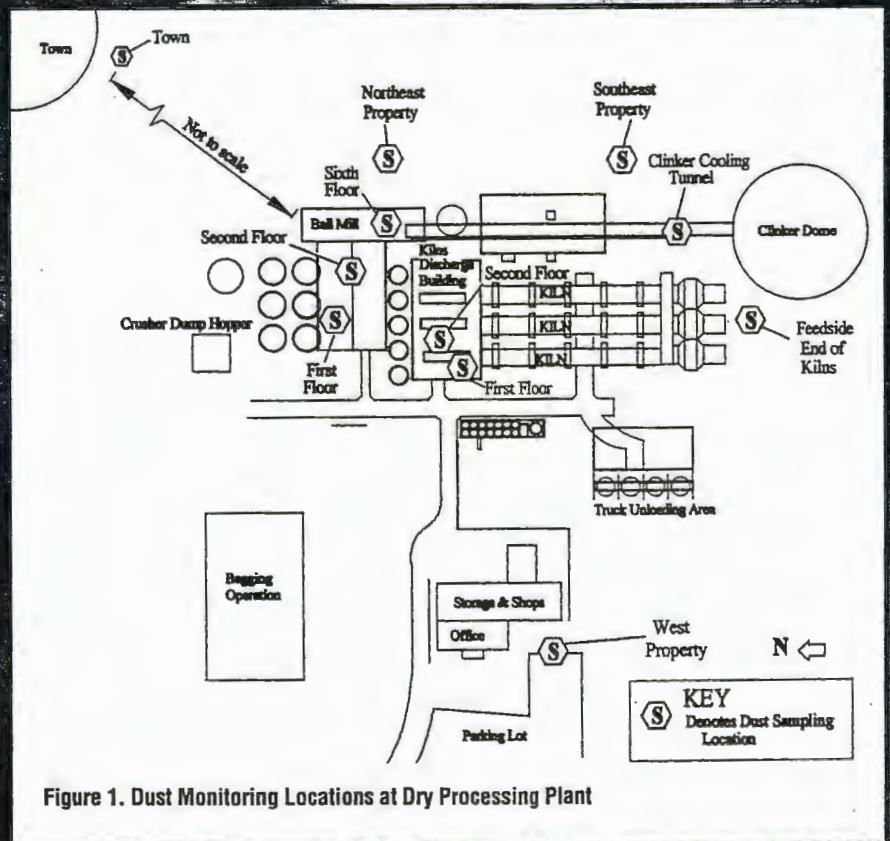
Town

S

Town

Not to scale

Northeast Property

S

Southeast Property

S

Clinker Cooling Tunnel

Sixth Floor

Ball Mill

S

S

Clinker Dome

Second Floor

S

Kilns Discharge Building

Second Floor

KILN

S

Crusher Dump Hopper

S

KILN

S

Feedside End of Kilns

KILN

First Floor

S

First Floor

Truck Unloading Area

Bagging Operation

Storage & Shops

Office

S

West Property

N

KEY

S

Denotes Dust Sampling Location

Parking Lot

Figure 1. Dust Monitoring Locations at Dry Processing Plant